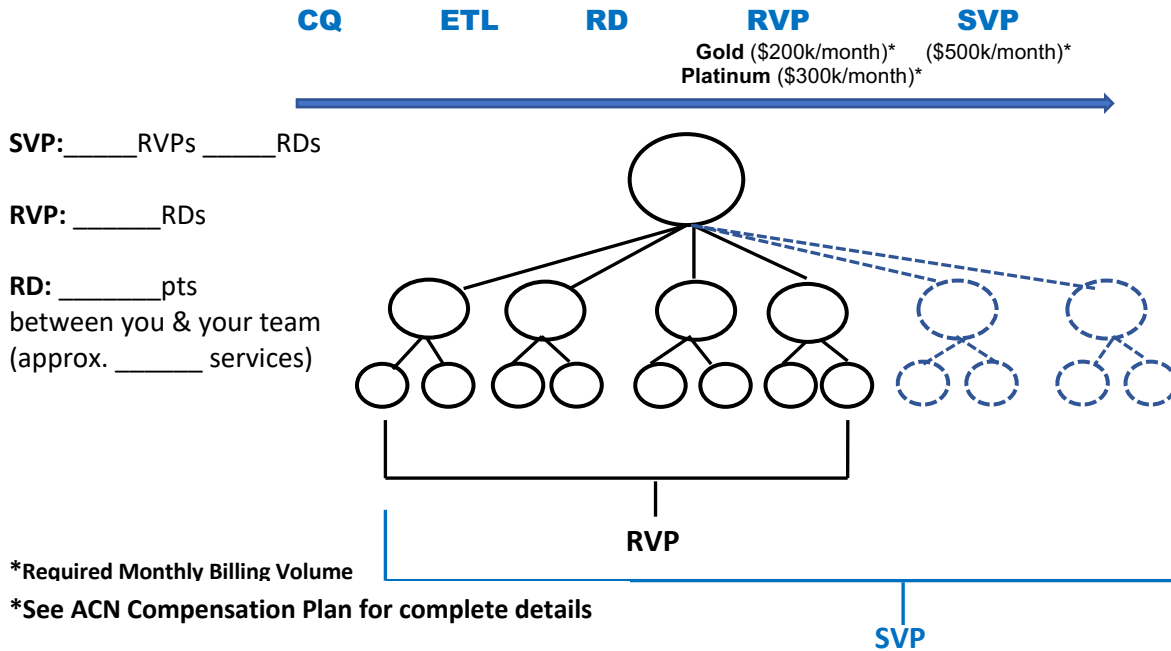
CQ ETL RD RVP SVP

Gold ($200k/month)* ($500k/month)*
Platinum ($300k/month)*

SVP:\_\_\_\_\_RVPs \_\_\_\_\_RDs

RVP: \_\_\_\_\_\_RDs

RD: \_\_\_\_\_\_\_pts
between you & your team
(approx. \_\_\_\_\_\_ services)

RVP

*Required Monthly Billing Volume

*See ACN Compensation Plan for complete details

SVP